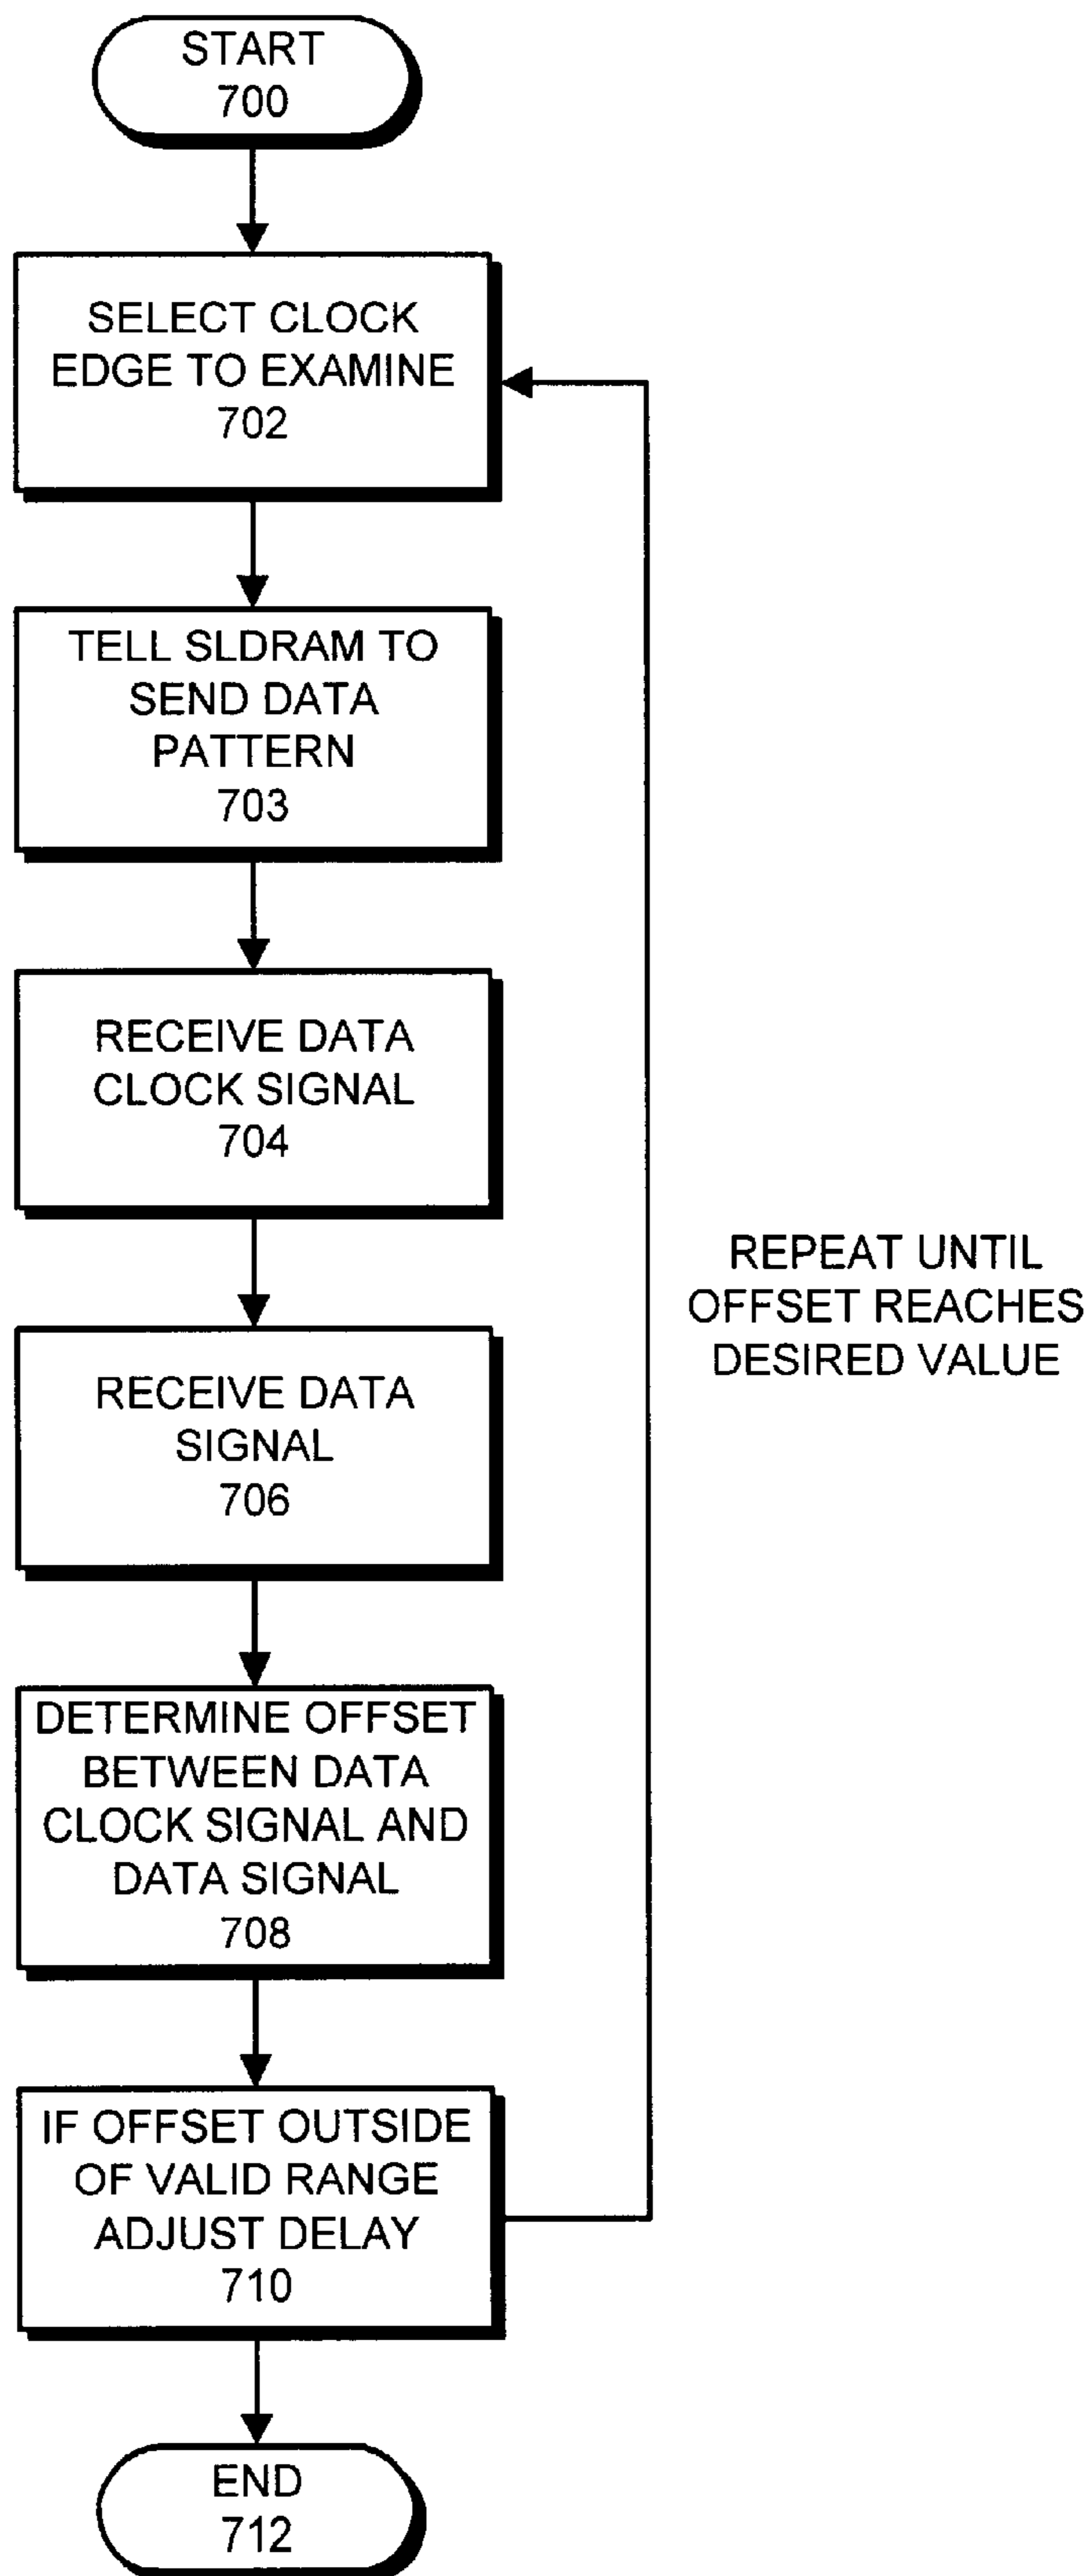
START
700

SELECT CLOCK EDGE TO EXAMINE
702

TELL SLDRAM TO SEND DATA PATTERN
703

RECEIVE DATA CLOCK SIGNAL
704

RECEIVE DATA SIGNAL
706

DETERMINE OFFSET BETWEEN DATA CLOCK SIGNAL AND DATA SIGNAL
708

IF OFFSET OUTSIDE OF VALID RANGE ADJUST DELAY
710

END
712

REPEAT UNTIL OFFSET REACHES DESIRED VALUE